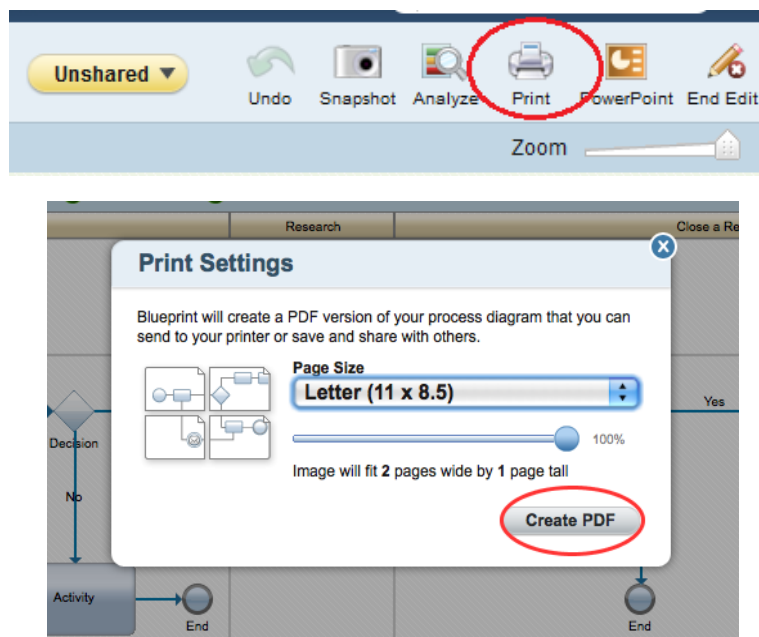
Unshared ▼

Undo Snapshot Analyze Print PowerPoint End Edit

Zoom

Research

Close a Re

Print Settings

Blueprint will create a PDF version of your process diagram that you can send to your printer or save and share with others.

Page Size

Letter (11 x 8.5)

100%

Image will fit 2 pages wide by 1 page tall

Create PDF

Decision

No

Yes

Activity

End

End